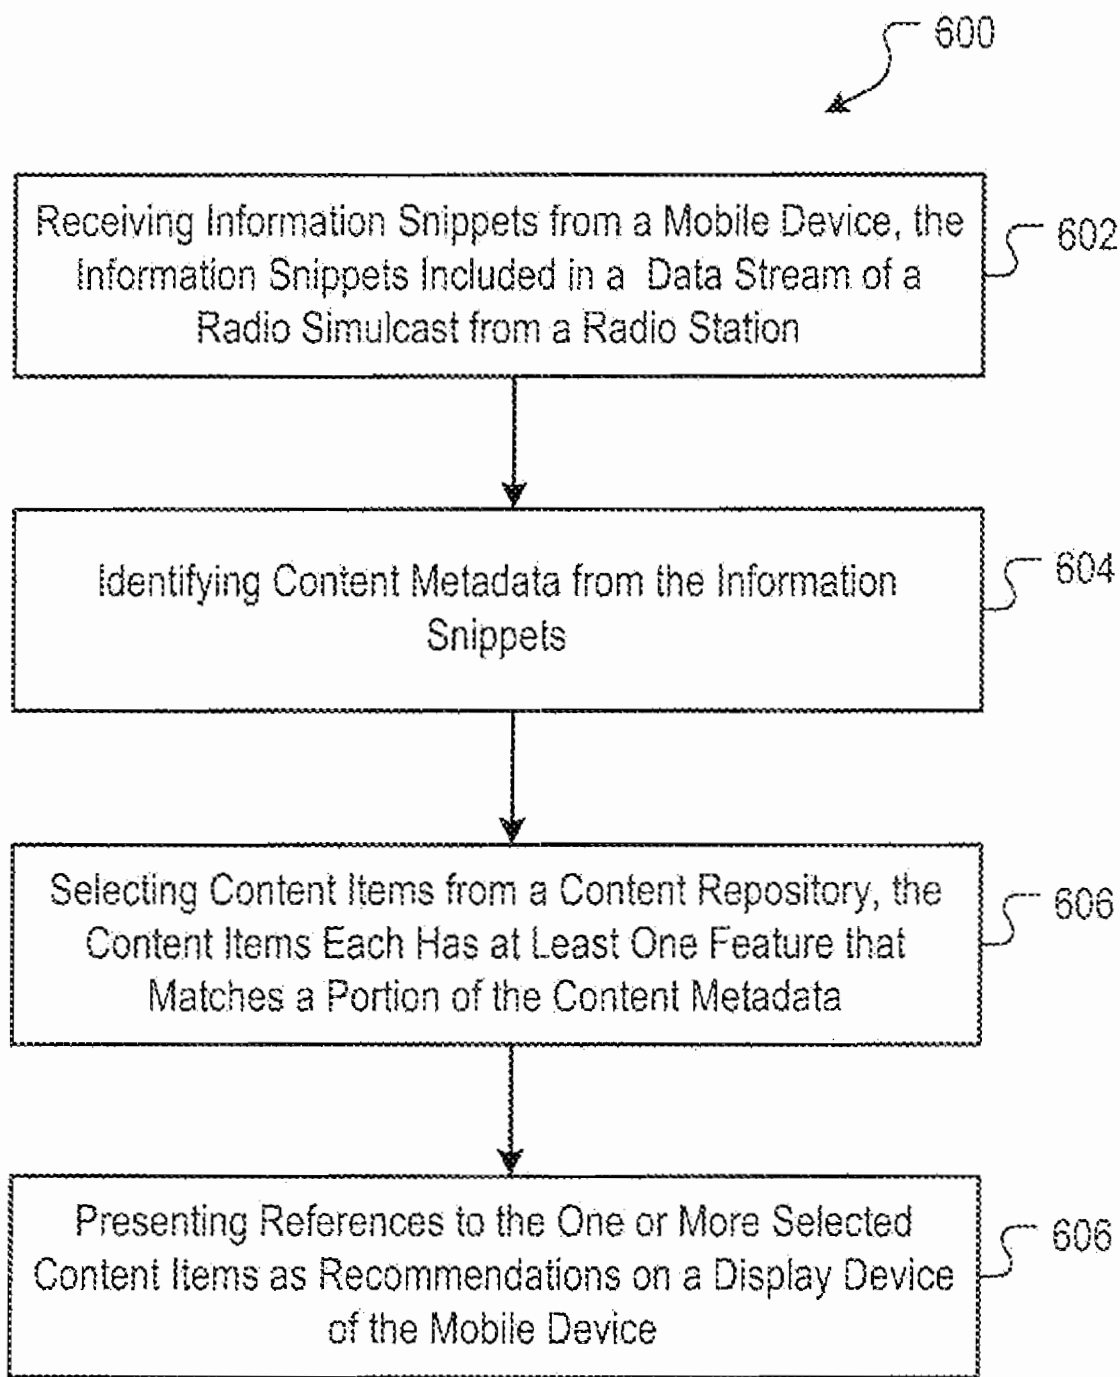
600

Receiving Information Snippets from a Mobile Device, the Information Snippets Included in a Data Stream of a Radio Simulcast from a Radio Station

602

Identifying Content Metadata from the Information Snippets

604

Selecting Content Items from a Content Repository, the Content Items Each Has at Least One Feature that Matches a Portion of the Content Metadata

606

Presenting References to the One or More Selected Content Items as Recommendations on a Display Device of the Mobile Device

606